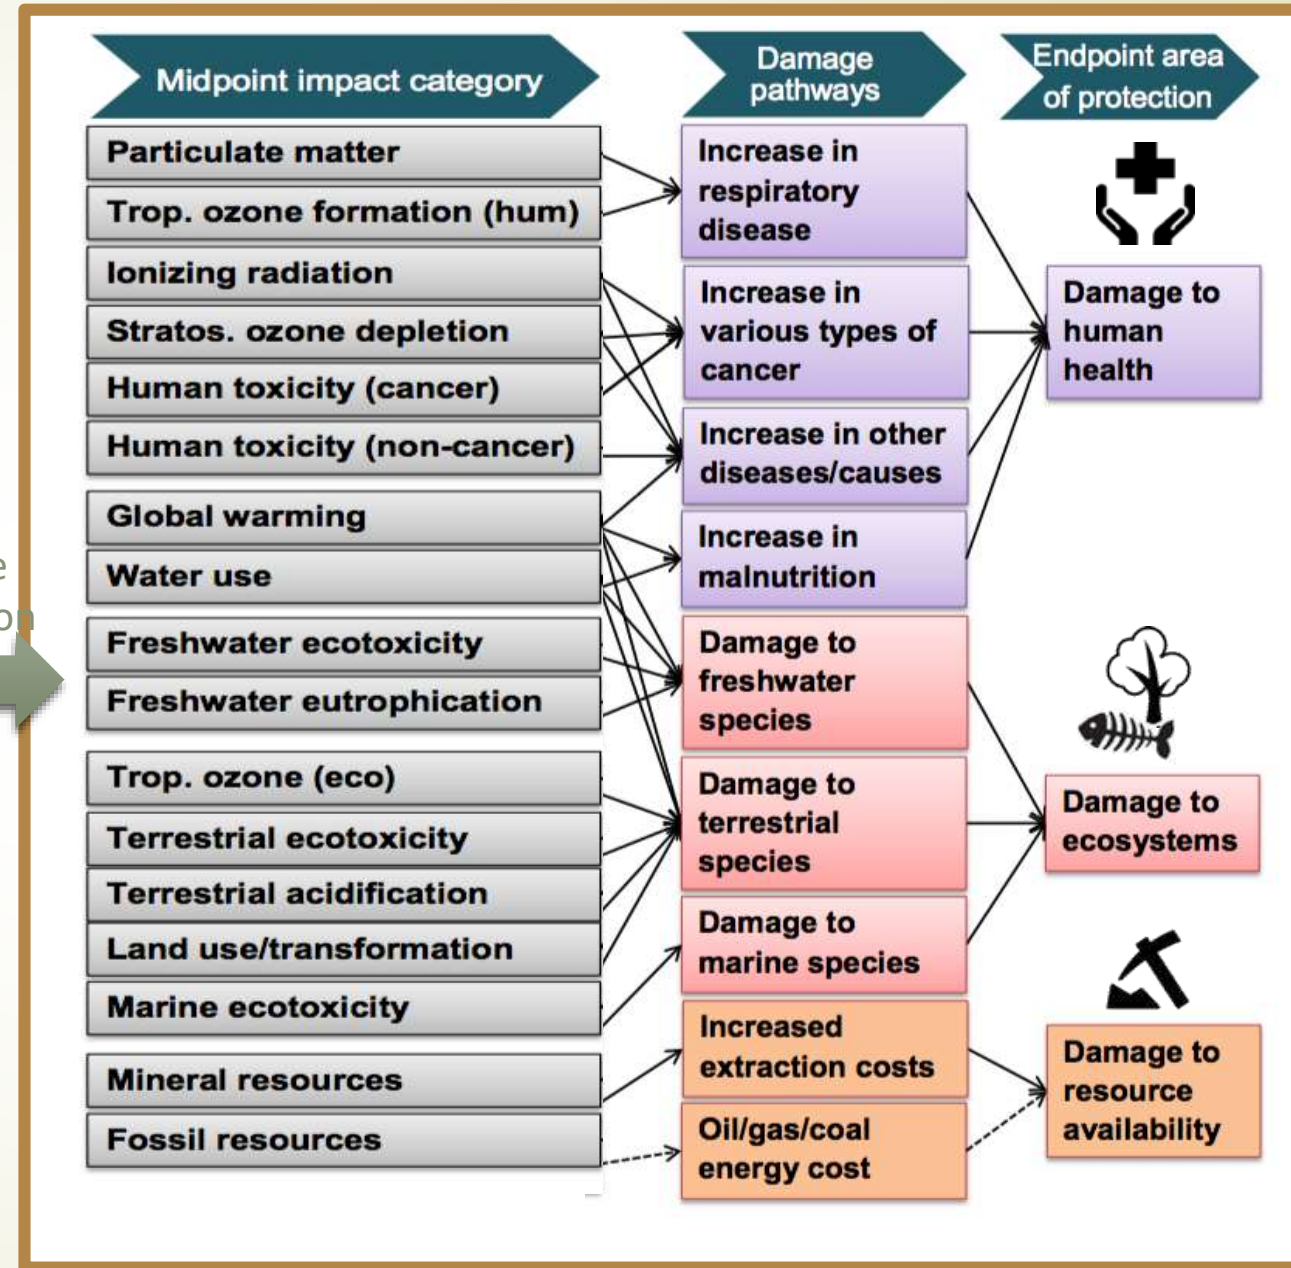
e
on

Midpoint impact category

Damage pathways

Endpoint area of protection

Particulate matter
Trop. ozone formation (hum)
Ionizing radiation
Stratos. ozone depletion
Human toxicity (cancer)
Human toxicity (non-cancer)
Global warming
Water use
Freshwater ecotoxicity
Freshwater eutrophication
Trop. ozone (eco)
Terrestrial ecotoxicity
Terrestrial acidification
Land use/transformation
Marine ecotoxicity
Mineral resources
Fossil resources

Increase in respiratory disease
Increase in various types of cancer
Increase in other diseases/causes
Increase in malnutrition
Damage to freshwater species
Damage to terrestrial species
Damage to marine species
Increased extraction costs
Oil/gas/coal energy cost

Damage to human health
Damage to ecosystems
Damage to resource availability